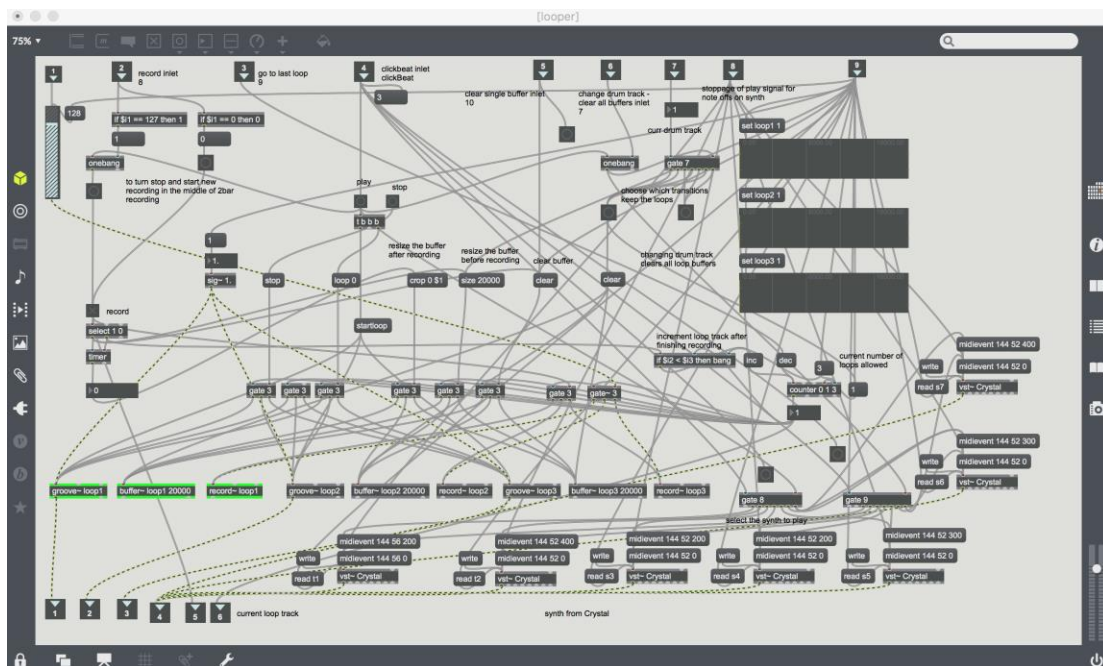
[looper]

75%

1
2 record inlet 8
3 go to last loop 9
4 clickbeat inlet clickBeat
3
5
clear single buffer inlet 10
6
change drum track - clear all buffers inlet 7
7
8 stoppage of play signal for note offs on synth
9

128
if $i1 == 127 then 1
if $i1 == 0 then 0
1
0
1
curr drum track
set loop1 1
onebang
onebang
gate 7
to turn stop and start new recording in the middle of 2bar recording
play
stop
choose which transitions keep the loops
set loop2 1
t b b b
resize the buffer after recording
resize the buffer before recording
clear buffer
changing drum track clears all loop buffers
set loop3 1
1
1.
sig~ 1.
stop
loop 0
crop 0 $1
size 20000
clear
clear
record
startloop
select 1 0
increment loop track after finishing recording
timer
if $i2 < $i3 then bang
inc
dec
3
current number of loops allowed
midievent 144 52 400
midievent 144 52 0
write
read s7
vst~ Crystal
0
gate 3
gate 3
gate 3
gate 3
gate 3
gate 3
gate 3
gate 3
counter 0 1 3
1
1
midievent 144 52 300
write
midievent 144 52 0
read s6
vst~ Crystal
groove~ loop1
buffer~ loop1 20000
record~ loop1
groove~ loop2
buffer~ loop2 20000
record~ loop2
groove~ loop3
buffer~ loop3 20000
record~ loop3
gate 8
gate 9
select the synth to play
midievent 144 56 200
midievent 144 52 400
midievent 144 52 200
midievent 144 52 200
midievent 144 52 300
write
midievent 144 56 0
write
midievent 144 52 0
write
midievent 144 52 0
write
midievent 144 52 0
write
midievent 144 52 0
read t1
vst~ Crystal
read t2
vst~ Crystal
read s3
vst~ Crystal
read s4
vst~ Crystal
read s5
vst~ Crystal
1
2
3
4
5
6
current loop track
synth from Crystal